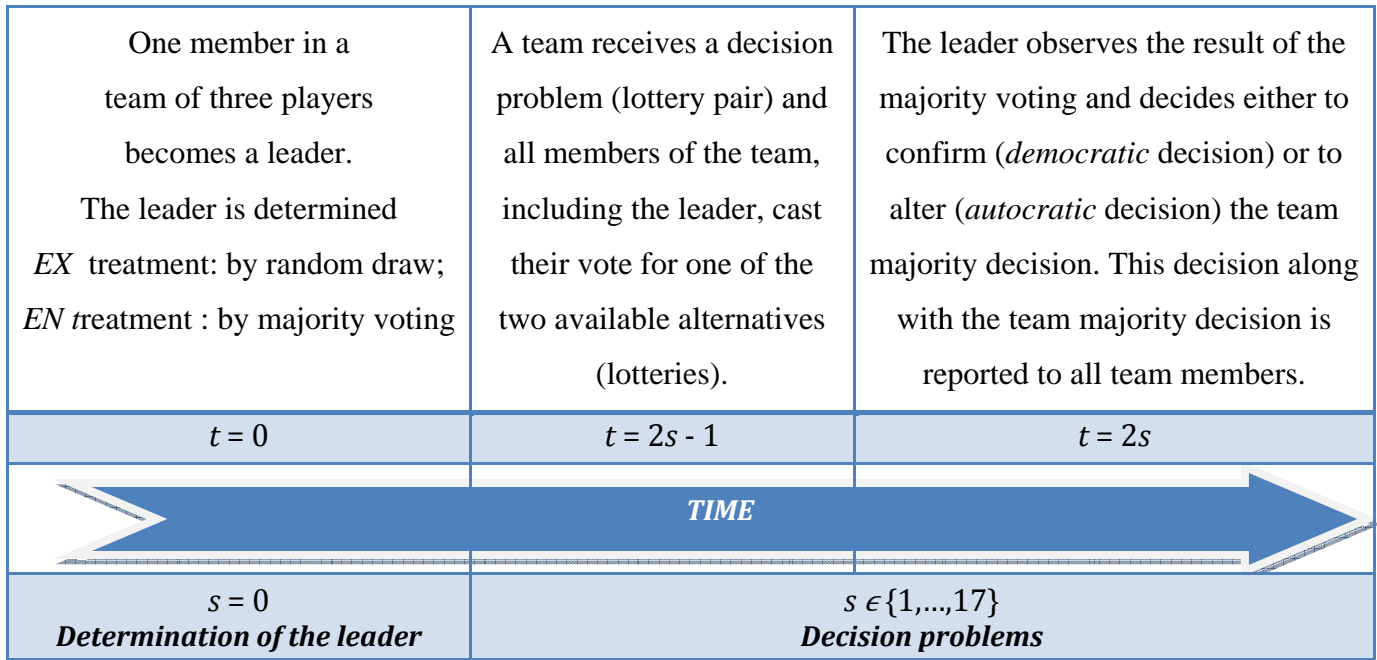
| One member in a team of three players becomes a leader. The leader is determined *EX* treatment: by random draw; *EN t*reatment : by majority voting | A team receives a decision problem (lottery pair) and all members of the team, including the leader, cast their vote for one of the two available alternatives (lotteries). | The leader observes the result of the majority voting and decides either to confirm (*democratic* decision) or to alter (*autocratic* decision) the team majority decision. This decision along with the team majority decision is reported to all team members. |
|---|---|---|
| $t = 0$ | $t = 2s - 1$ | $t = 2s$ |

***TIME***

| $s = 0$ ***Determination of the leader*** | $s \in \{1,...,17\}$ ***Decision problems*** |
|---|---|